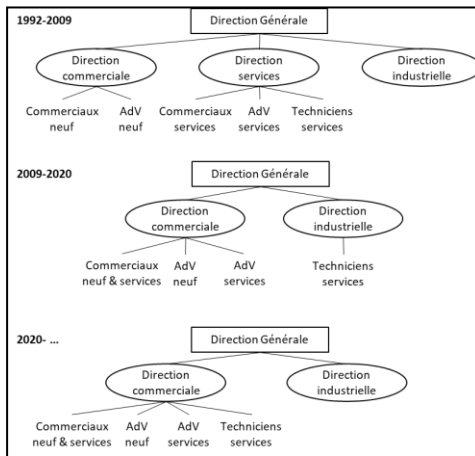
1992-2009

Direction Générale

Direction commerciale

Direction services

Direction industrielle

Commerciaux neuf

AdV neuf

Commerciaux services

AdV services

Techniciens services

2009-2020

Direction Générale

Direction commerciale

Direction industrielle

Commerciaux neuf & services

AdV neuf

AdV services

Techniciens services

2020- …

Direction Générale

Direction commerciale

Direction industrielle

Commerciaux neuf & services

AdV neuf

AdV services

Techniciens services